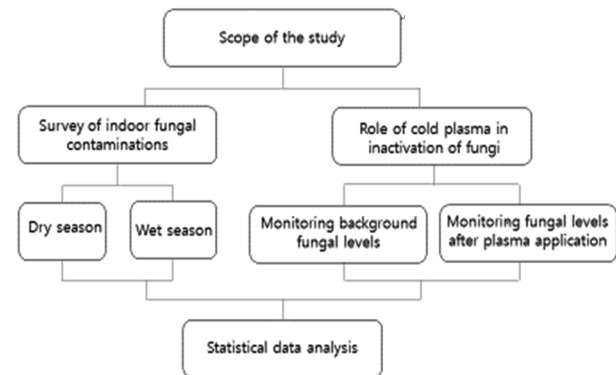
Scope of the study

Survey of indoor fungal contaminations

Role of cold plasma in inactivation of fungi

Dry season

Wet season

Monitoring background fungal levels

Monitoring fungal levels after plasma application

Statistical data analysis